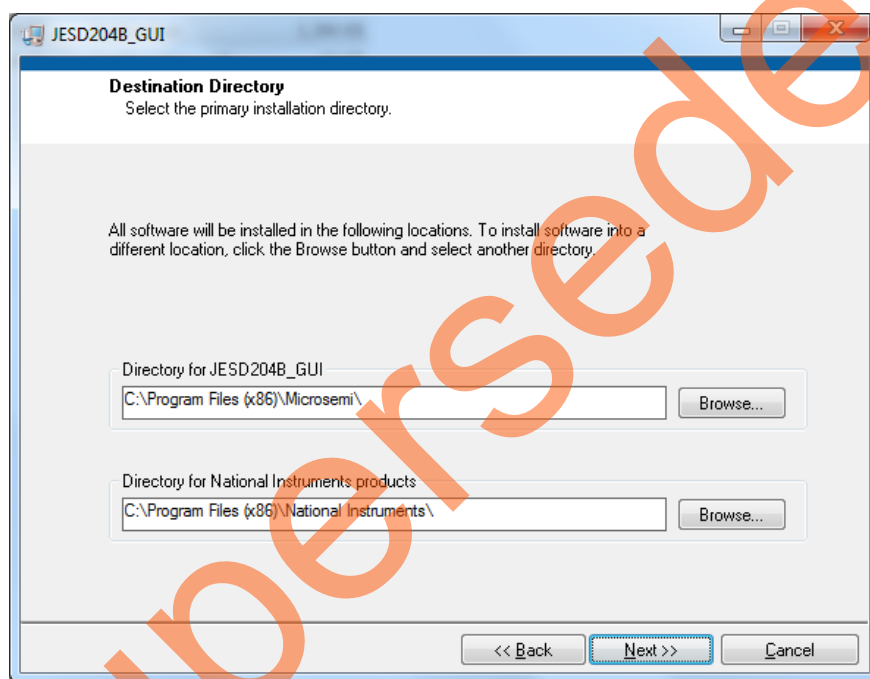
JESD204B_GUI

Destination Directory
Select the primary installation directory.

All software will be installed in the following locations. To install software into a different location, click the Browse button and select another directory.

Directory for JESD204B_GUI
C:\Program Files (x86)\Microsemi\
Browse...

Directory for National Instruments products
C:\Program Files (x86)\National Instruments\
Browse...

<< Back
Next >>
Cancel

uperseded